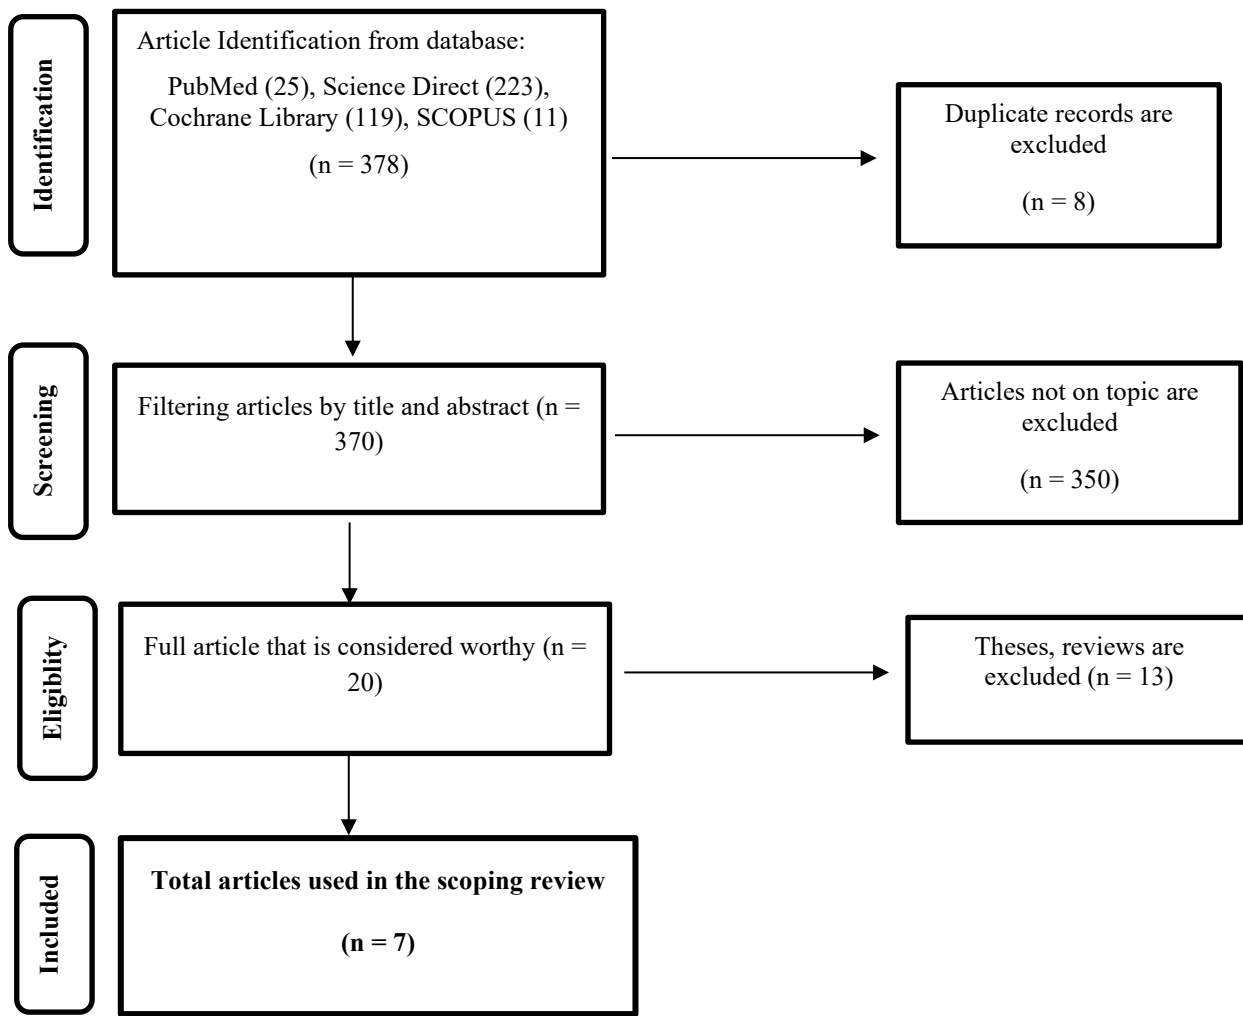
Identification

Article Identification from database:

PubMed (25), Science Direct (223), Cochrane Library (119), SCOPUS (11)

(n = 378)

Duplicate records are excluded

(n = 8)

Screening

Filtering articles by title and abstract (n = 370)

Articles not on topic are excluded

(n = 350)

Eligiblity

Full article that is considered worthy (n = 20)

Theses, reviews are excluded (n = 13)

Included

**Total articles used in the scoping review**

**(n = 7)**